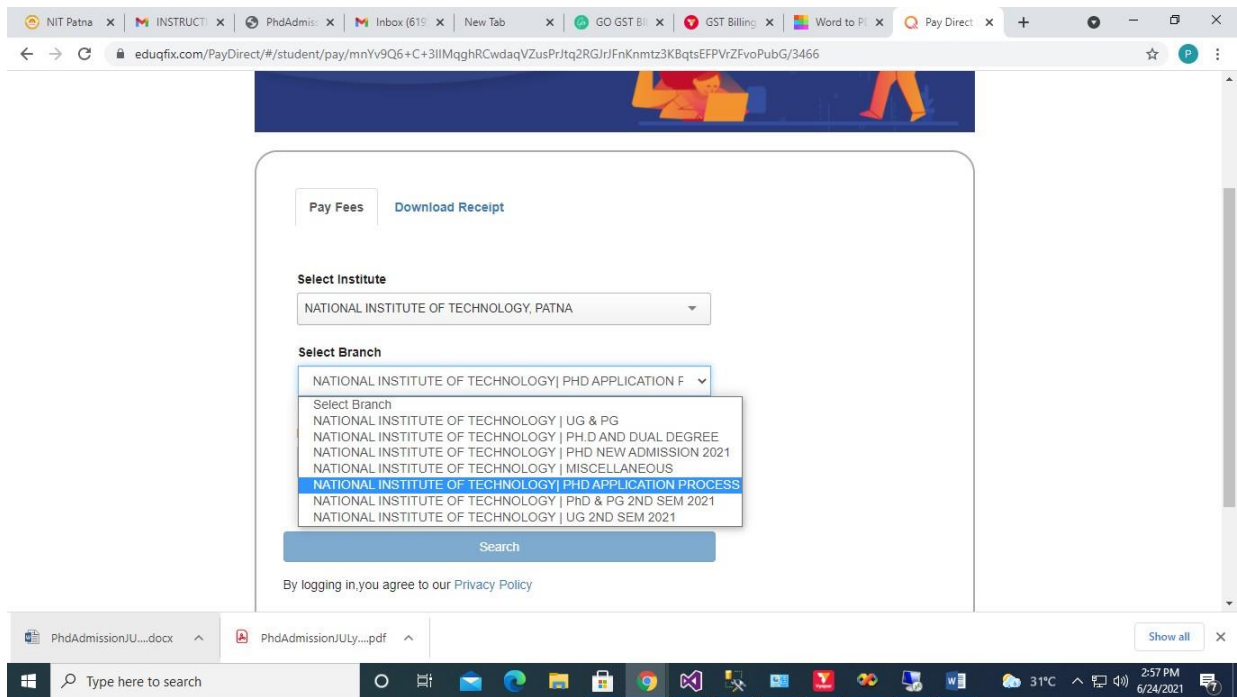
NIT Patna ×
INSTRUCTI ×
PhdAdmis ×
Inbox (619 ×
New Tab ×
GO GST Bil ×
GST Billing ×
Word to P ×
Pay Direct ×
+

eduqfix.com/PayDirect/#/student/pay/mnYv9Q6+C+3IlMqghRCwdaqVZusPrJtq2RGJrJFnKnmtz3KBqtsEFPVrZFvoPubG/3466

Pay Fees
Download Receipt

Select Institute
NATIONAL INSTITUTE OF TECHNOLOGY, PATNA

Select Branch
NATIONAL INSTITUTE OF TECHNOLOGY| PHD APPLICATION F
Select Branch
NATIONAL INSTITUTE OF TECHNOLOGY | UG & PG
NATIONAL INSTITUTE OF TECHNOLOGY | PH.D AND DUAL DEGREE
NATIONAL INSTITUTE OF TECHNOLOGY | PHD NEW ADMISSION 2021
NATIONAL INSTITUTE OF TECHNOLOGY | MISCELLANEOUS
NATIONAL INSTITUTE OF TECHNOLOGY| PHD APPLICATION PROCESS
NATIONAL INSTITUTE OF TECHNOLOGY | PhD & PG 2ND SEM 2021
NATIONAL INSTITUTE OF TECHNOLOGY | UG 2ND SEM 2021

Search

By logging in,you agree to our Privacy Policy

PhdAdmissionJU....docx
PhdAdmissionJULy....pdf
Show all

Type here to search
31°C
2:57 PM
6/24/2021